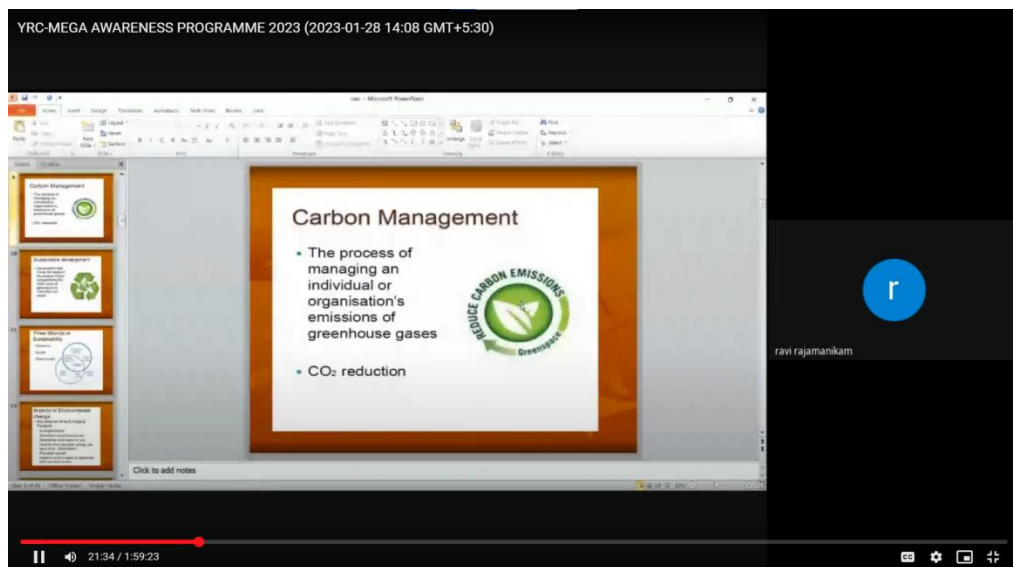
YRC-MEGA AWARENESS PROGRAMME 2023 (2023-01-28 14:08 GMT+5:30)

Carbon Management

- The process of managing an individual or organisation's emissions of greenhouse gases

- $CO_2$ reduction

REDUCE CARBON EMISSIONS

Greenspace

Click to add notes

Carbon Management

Sustainable development

Three Strands of Sustainability

Aspects of Environmental change

r

ravi rajamanikam

21:34 / 1:59:23